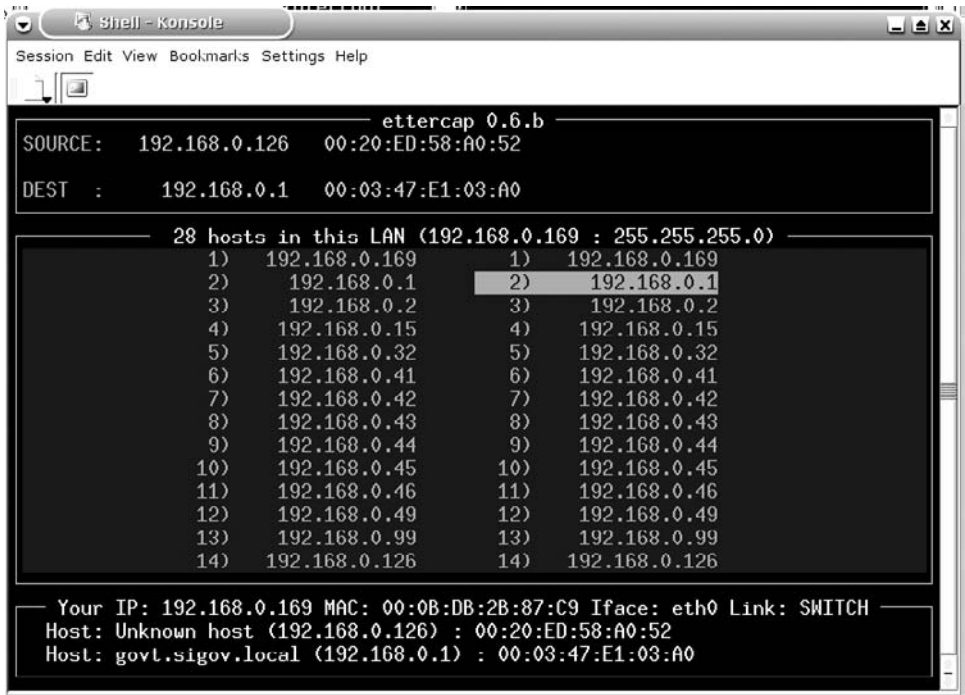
Shell - Konsole

Session Edit View Bookmarks Settings Help

ettercap 0.6.b

SOURCE: 192.168.0.126 00:20:ED:58:A0:52

DEST : 192.168.0.1 00:03:47:E1:03:A0

28 hosts in this LAN (192.168.0.169 : 255.255.255.0)

| | | | |
|---|---|---|---|
| 1) | 192.168.0.169 | 1) | 192.168.0.169 |
| 2) | 192.168.0.1 | 2) | 192.168.0.1 |
| 3) | 192.168.0.2 | 3) | 192.168.0.2 |
| 4) | 192.168.0.15 | 4) | 192.168.0.15 |
| 5) | 192.168.0.32 | 5) | 192.168.0.32 |
| 6) | 192.168.0.41 | 6) | 192.168.0.41 |
| 7) | 192.168.0.42 | 7) | 192.168.0.42 |
| 8) | 192.168.0.43 | 8) | 192.168.0.43 |
| 9) | 192.168.0.44 | 9) | 192.168.0.44 |
| 10) | 192.168.0.45 | 10) | 192.168.0.45 |
| 11) | 192.168.0.46 | 11) | 192.168.0.46 |
| 12) | 192.168.0.49 | 12) | 192.168.0.49 |
| 13) | 192.168.0.99 | 13) | 192.168.0.99 |
| 14) | 192.168.0.126 | 14) | 192.168.0.126 |

Your IP: 192.168.0.169 MAC: 00:0B:DB:2B:87:C9 Iface: eth0 Link: SWITCH
Host: Unknown host (192.168.0.126) : 00:20:ED:58:A0:52
Host: govt.sigov.local (192.168.0.1) : 00:03:47:E1:03:A0